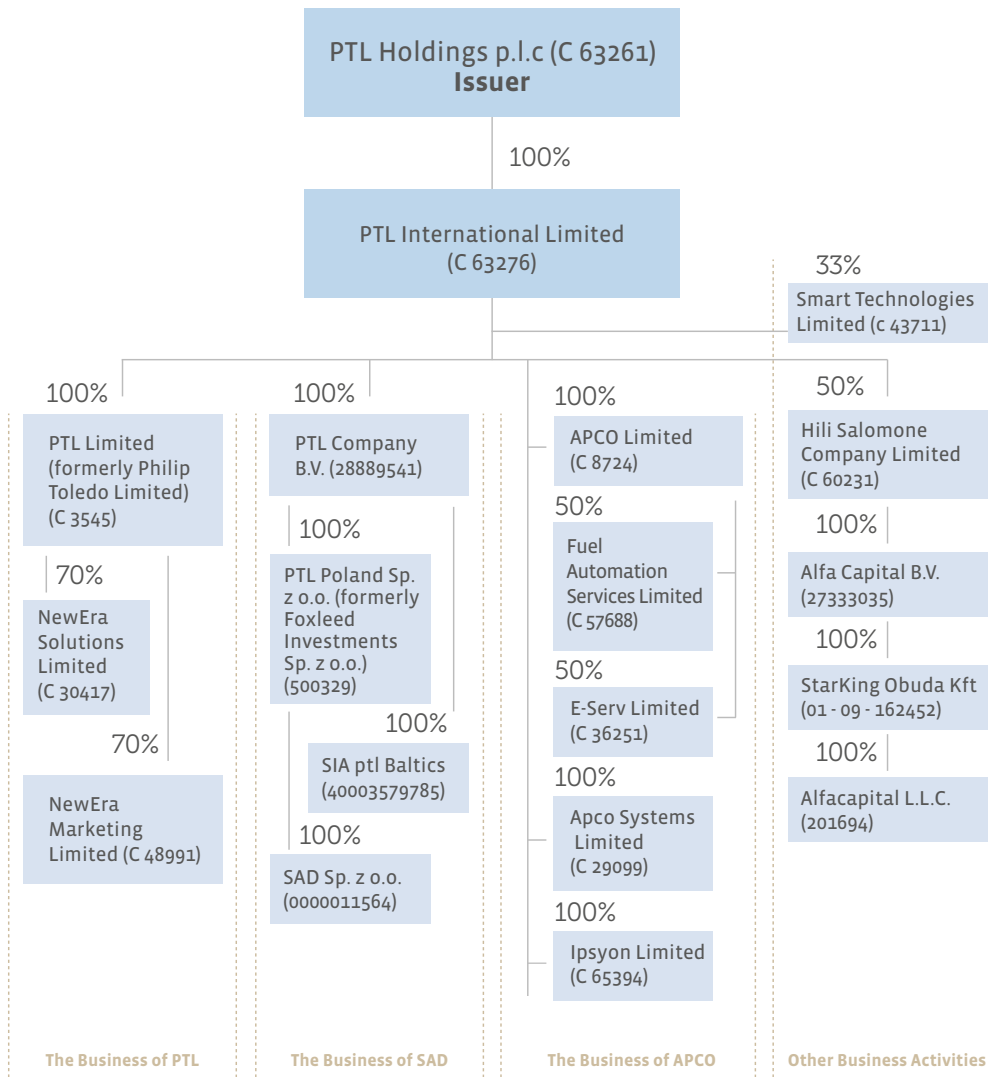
PTL Holdings p.l.c (C 63261)
**Issuer**

100%

PTL International Limited (C 63276)

33%

Smart Technologies Limited (c 43711)

100%

PTL Limited (formerly Philip Toledo Limited) (C 3545)

70%

NewEra Solutions Limited (C 30417)

70%

NewEra Marketing Limited (C 48991)

100%

PTL Company B.V. (28889541)

100%

PTL Poland Sp. z o.o. (formerly Foxleed Investments Sp. z o.o.) (500329)

100%

SIA ptl Baltics (40003579785)

100%

SAD Sp. z o.o. (0000011564)

100%

APCO Limited (C 8724)

50%

Fuel Automation Services Limited (C 57688)

50%

E-Serv Limited (C 36251)

100%

Apco Systems Limited (C 29099)

100%

Ipsyon Limited (C 65394)

50%

Hili Salomone Company Limited (C 60231)

100%

Alfa Capital B.V. (27333035)

100%

StarKing Obuda Kft (01 - 09 - 162452)

100%

Alfacapital L.L.C. (201694)

The Business of PTL

The Business of SAD

The Business of APCO

Other Business Activities